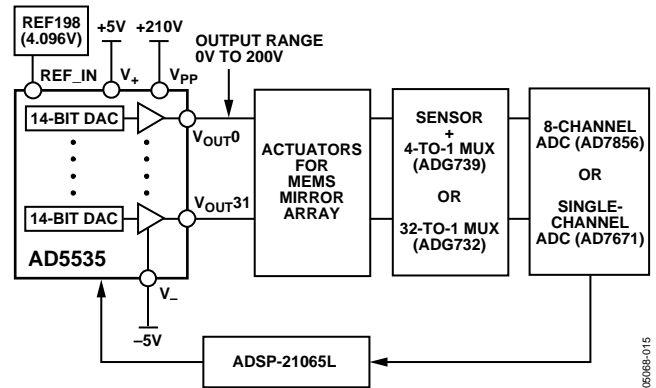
REF198 (4.096V)

+5V

+210V

REF_IN

$V_+$

$V_{PP}$

OUTPUT RANGE 0V TO 200V

14-BIT DAC

14-BIT DAC

$V_{OUT}0$

$V_{OUT}31$

AD5535

$V_-$

–5V

ACTUATORS FOR MEMS MIRROR ARRAY

SENSOR + 4-TO-1 MUX (ADG739)

OR

32-TO-1 MUX (ADG732)

8-CHANNEL ADC (AD7856)

OR

SINGLE-CHANNEL ADC (AD7671)

ADSP-21065L

05068-015